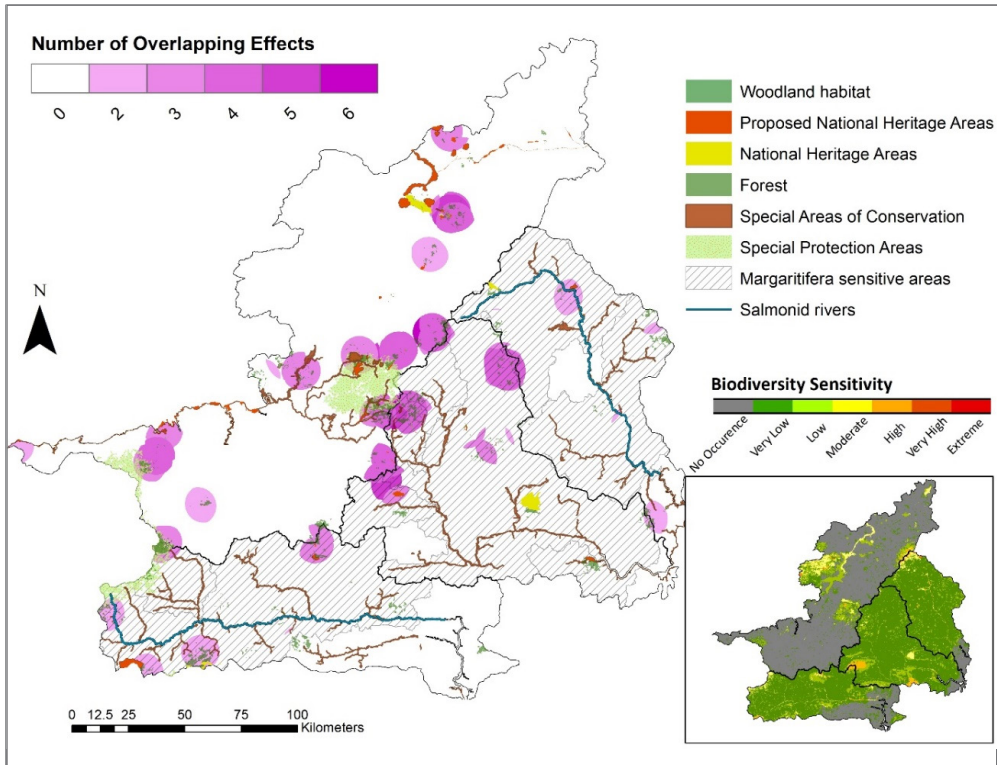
Number of Overlapping Effects

0 2 3 4 5 6

Woodland habitat
Proposed National Heritage Areas
National Heritage Areas
Forest
Special Areas of Conservation
Special Protection Areas
Margaritifera sensitive areas
Salmonid rivers

N

Biodiversity Sensitivity

No Occurence
Very Low
Low
Moderate
High
Very High
Extreme

0 12.5 25 50 75 100
Kilometers